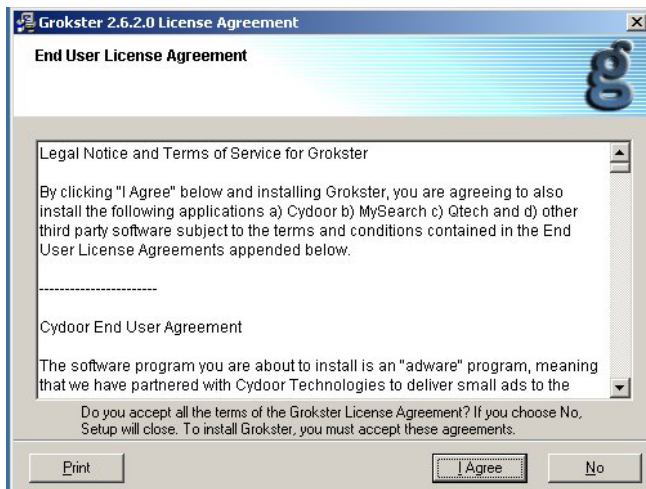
Grokster 2.6.2.0 License Agreement

End User License Agreement

Legal Notice and Terms of Service for Grokster

By clicking "I Agree" below and installing Grokster, you are agreeing to also install the following applications a) Cydoor b) MySearch c) Qtech and d) other third party software subject to the terms and conditions contained in the End User License Agreements appended below.

-----------------------

Cydoor End User Agreement

The software program you are about to install is an "adware" program, meaning that we have partnered with Cydoor Technologies to deliver small ads to the

Do you accept all the terms of the Grokster License Agreement? If you choose No, Setup will close. To install Grokster, you must accept these agreements.

Print

I Agree

No